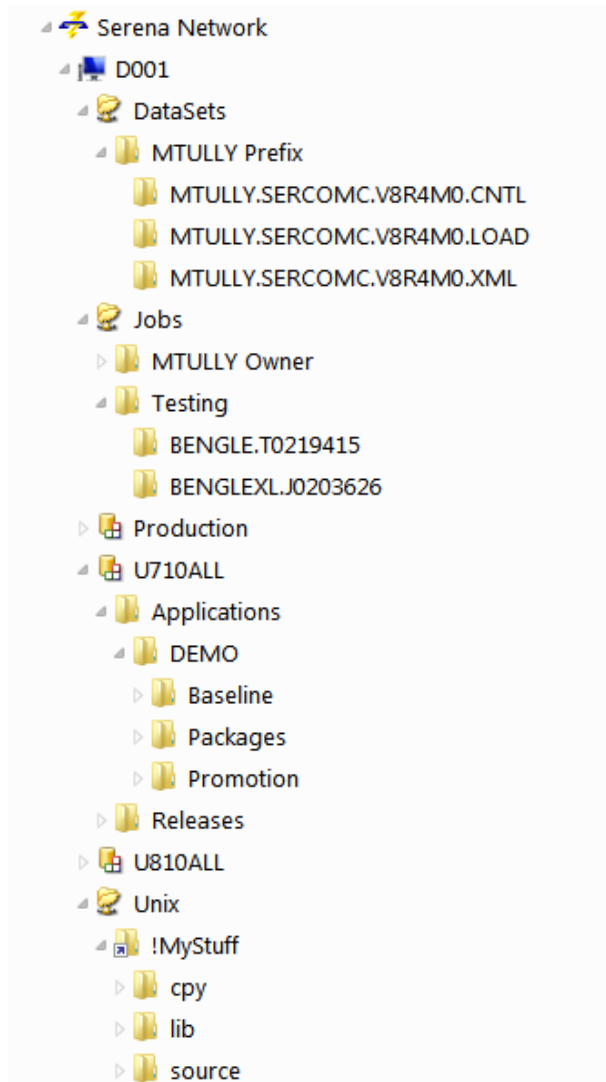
Serena Network
D001
DataSets
MTULLY Prefix
MTULLY.SERCOMC.V8R4M0.CNTL
MTULLY.SERCOMC.V8R4M0.LOAD
MTULLY.SERCOMC.V8R4M0.XML
Jobs
MTULLY Owner
Testing
BENGLE.T0219415
BENGLEXL.J0203626
Production
U710ALL
Applications
DEMO
Baseline
Packages
Promotion
Releases
U810ALL
Unix
!MyStuff
cpy
lib
source